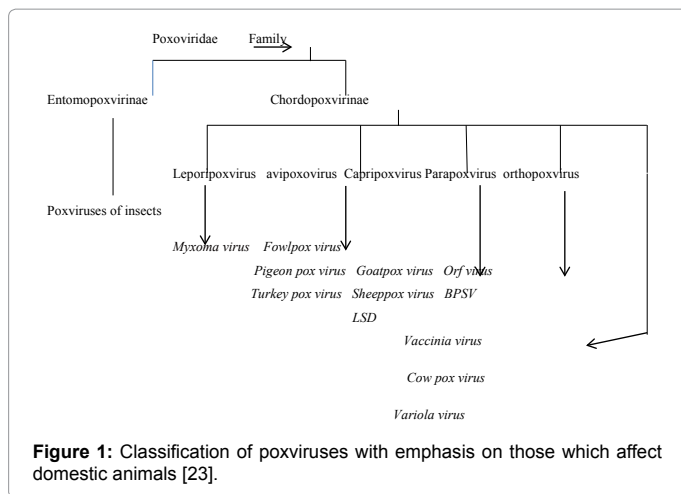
Poxoviridae Family

Entomopoxvirinae

Chordopoxvirinae

Poxviruses of insects

Leporipoxvirus avipoxovirus Capripoxvirus Parapoxvirus orthopoxvirus

Myxoma virus Fowlpox virus

Pigeon pox virus Goatpox virus Orf virus

Turkey pox virus Sheeppox virus BPSV

LSD

Vaccinia virus

Cow pox virus

Variola virus

**Figure 1:** Classification of poxviruses with emphasis on those which affect domestic animals [23].